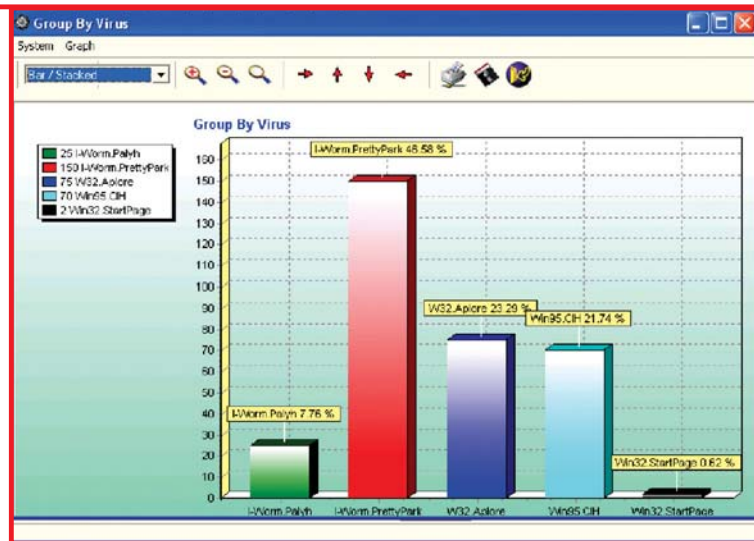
Group By Virus

System Graph

Bar / Stacked

Group By Virus

25 I-Worm.Palyh
150 I-Worm.PrettyPark
75 W32.Aplore
70 Win95.CIH
2 Win32.StartPage

160
150
140
130
120
110
100
90
80
70
60
50
40
30
20
10
0

I-Worm.PrettyPark 46.58 %
W32.Aplore 23.29 %
Win95.CIH 21.74 %
I-Worm.Palyh 7.76 %
Win32.StartPage 0.62 %

I-Worm.Palyh
I-Worm.PrettyPark
W32.Aplore
Win95.CIH
Win32.StartPage